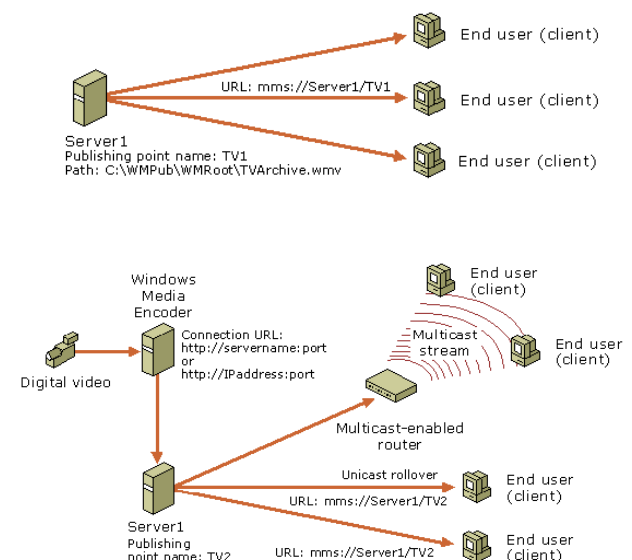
End user (client)

URL: mms://Server1/TV1

End user (client)

End user (client)

Server1
Publishing point name: TV1
Path: C:\WMPub\WMRoot\TVArchive.wmv

Windows Media Encoder

Connection URL:
http://servername:port
or
http://IPaddress:port

Digital video

End user (client)

Multicast stream

End user (client)

Multicast-enabled router

Unicast rollover

End user (client)

URL: mms://Server1/TV2

Server1
Publishing point name: TV2

URL: mms://Server1/TV2

End user (client)